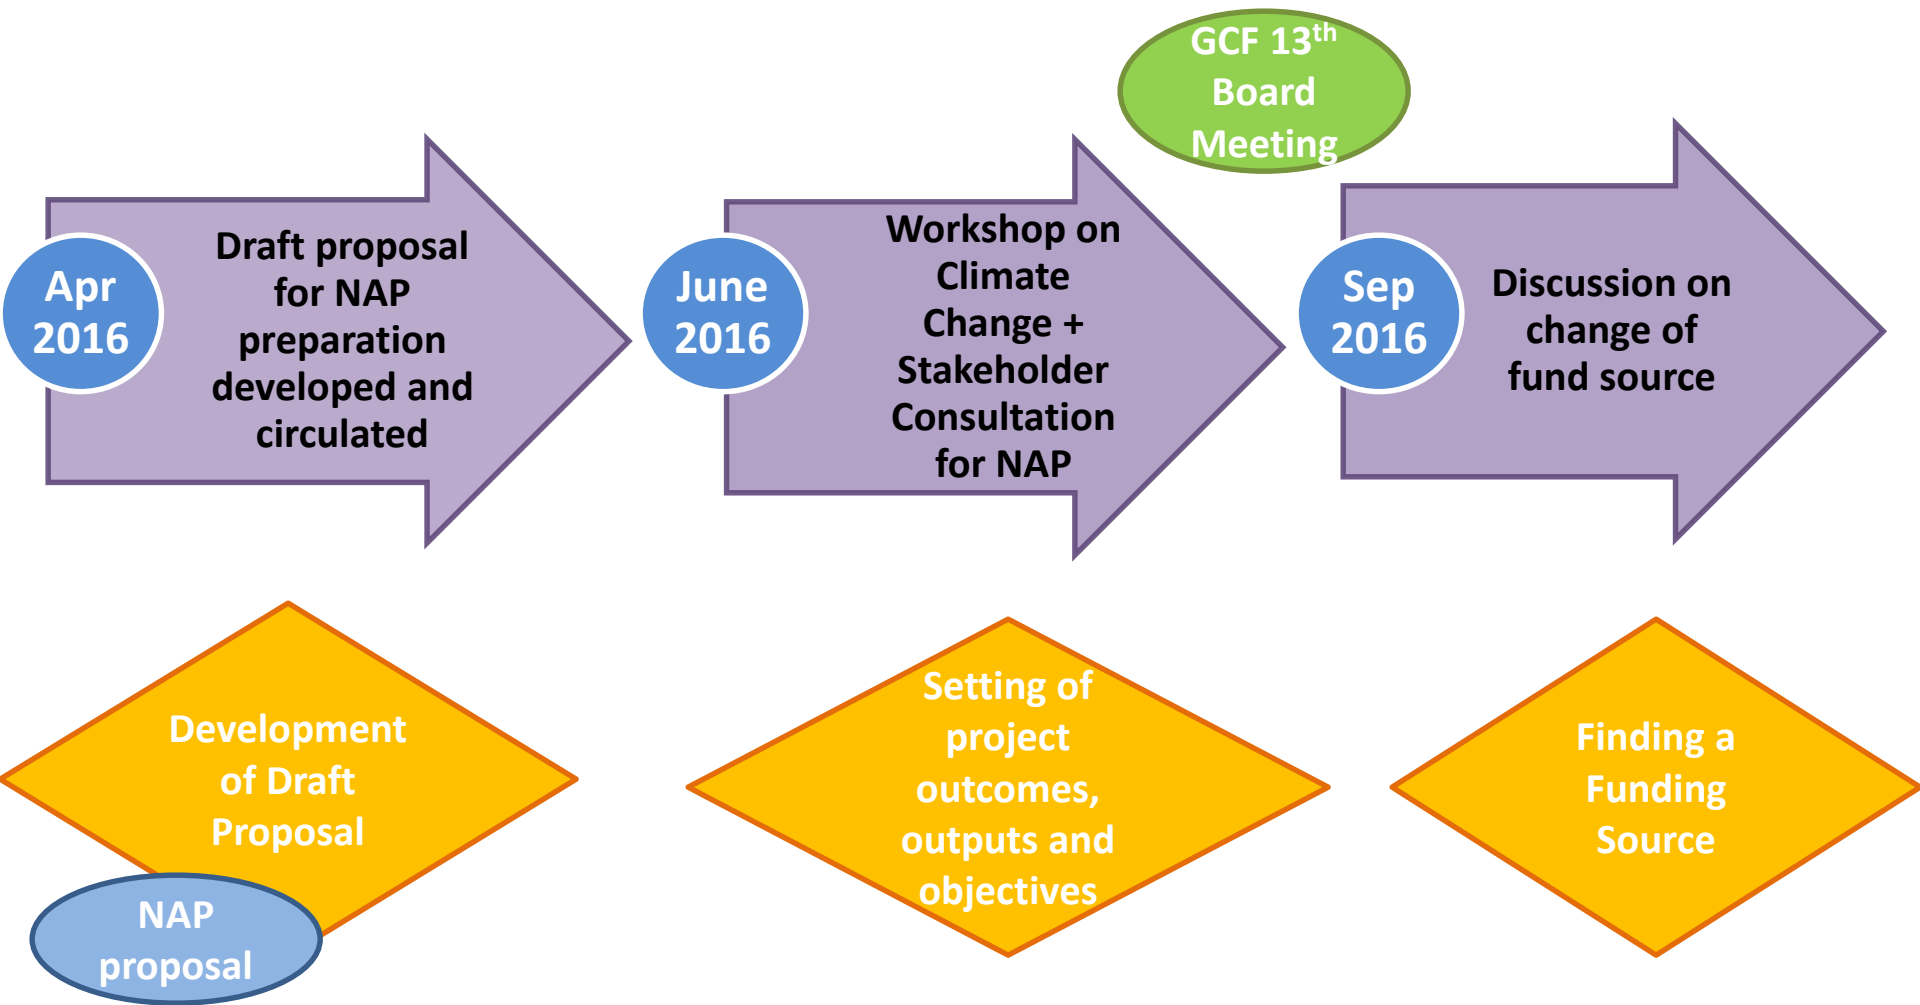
GCF $13^{th}$ Board Meeting

Apr 2016

Draft proposal for NAP preparation developed and circulated

June 2016

Workshop on Climate Change + Stakeholder Consultation for NAP

Sep 2016

Discussion on change of fund source

Development of Draft Proposal

NAP proposal

Setting of project outcomes, outputs and objectives

Finding a Funding Source